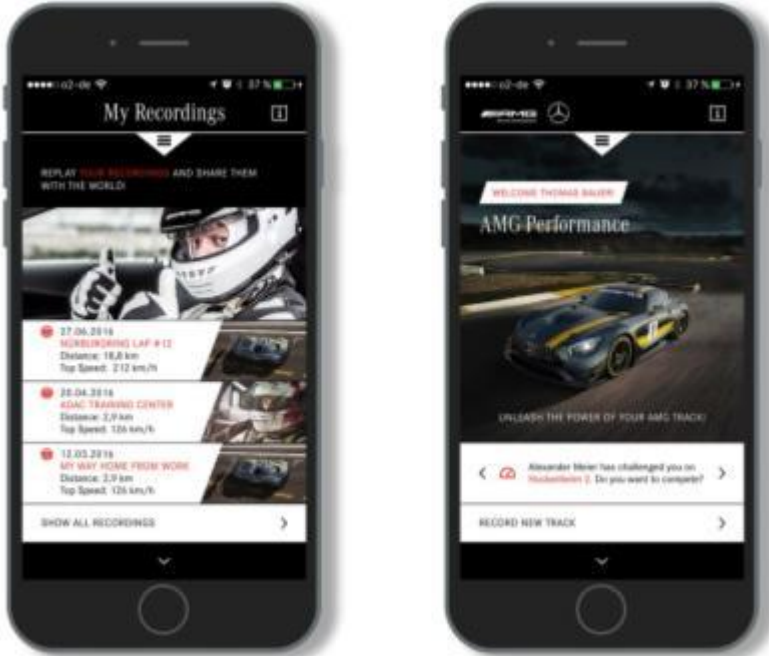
●●●●○ o2-de 37 %

My Recordings

REPLAY YOUR RECORDINGS AND SHARE THEM WITH THE WORLD!

27.06.2016
NÜRBURGRING LAP #12
Distance: 18,8 km
Top Speed: 212 km/h

20.04.2016
ADAC TRAINING CENTER
Distance: 2,9 km
Top Speed: 126 km/h

12.03.2016
MY WAY HOME FROM WORK
Distance: 2,9 km
Top Speed: 126 km/h

SHOW ALL RECORDINGS

●●●●○ o2-de 37 %

AMG

WELCOME THOMAS BAUER!

AMG Performance

UNLEASH THE POWER OF YOUR AMG TRACK!

Alexander Meier has challenged you on Stuttgart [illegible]. Do you want to compete?

RECORD NEW TRACK